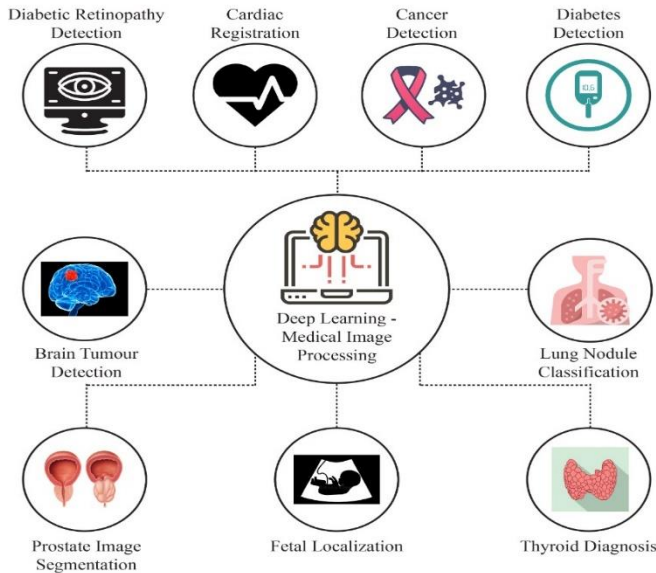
Diabetic Retinopathy Detection

Cardiac Registration

Cancer Detection

Diabetes Detection

Brain Tumour Detection

Deep Learning - Medical Image Processing

Lung Nodule Classification

Prostate Image Segmentation

Fetal Localization

Thyroid Diagnosis